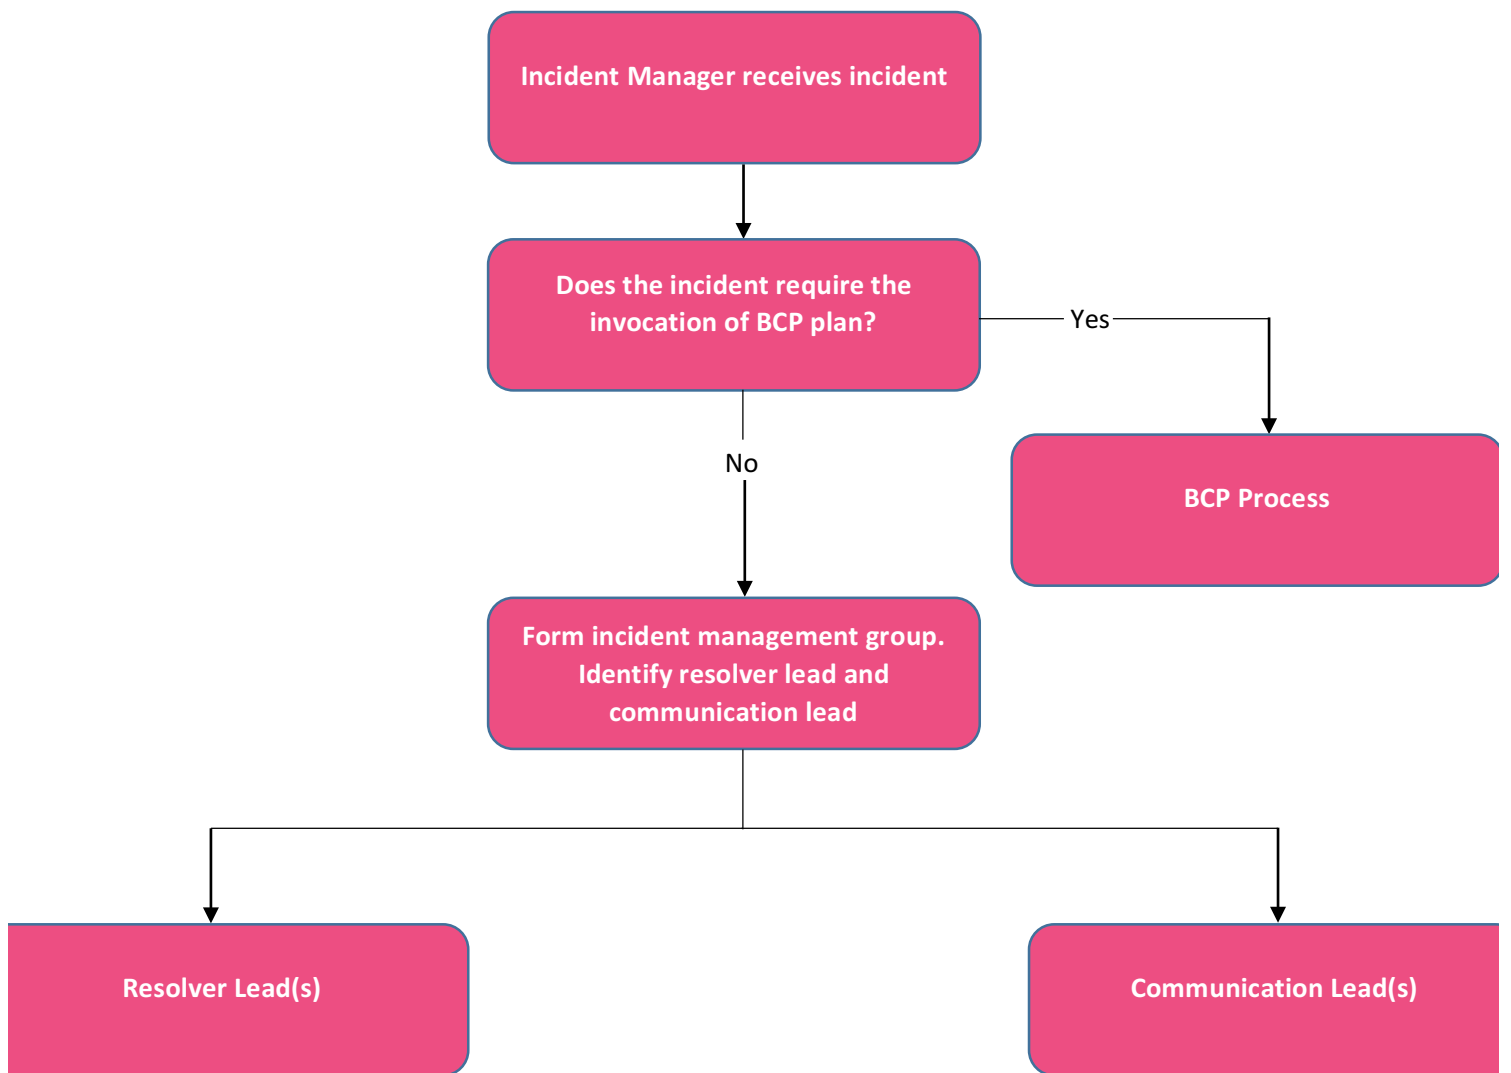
Incident Manager receives incident

Does the incident require the invocation of BCP plan?

Yes

BCP Process

No

Form incident management group. Identify resolver lead and communication lead

Resolver Lead(s)

Communication Lead(s)